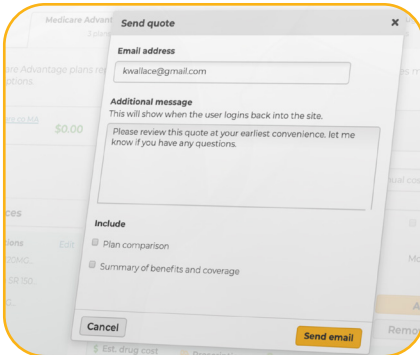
Medicare Advant

Send quote

Email address

kwallace@gmail.com

Additional message
This will show when the user logins back into the site.

Please review this quote at your earliest convenience, let me know if you have any questions.

Include

Plan comparison

Summary of benefits and coverage

Cancel

Send email

Est. drug cost

$0.00

Edit

Remo